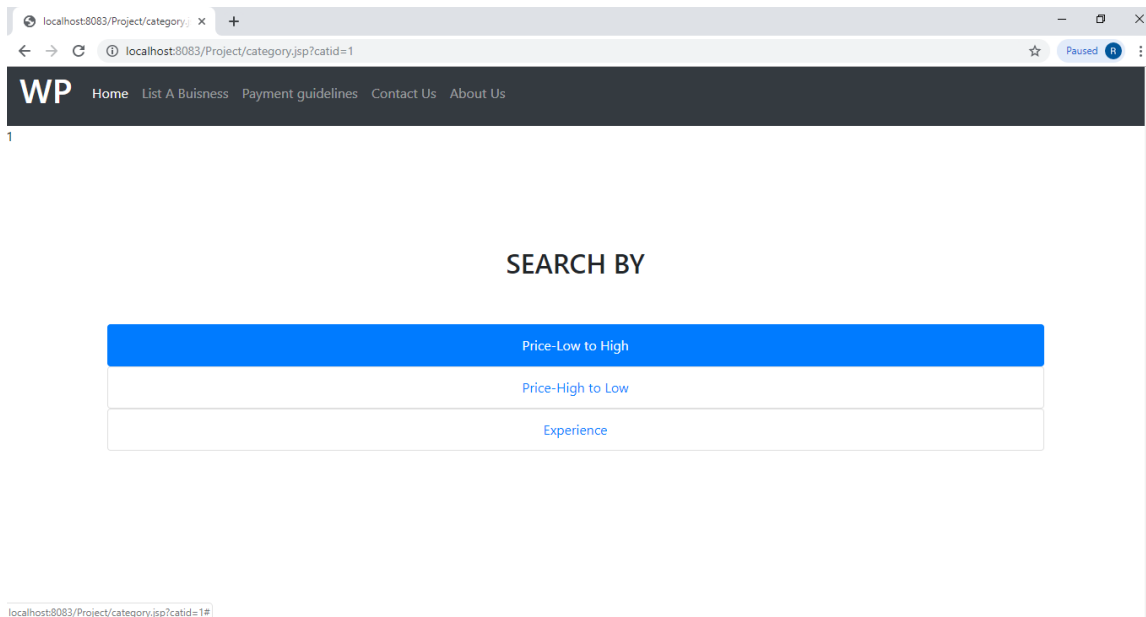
localhost:8083/Project/category.j ×
+

localhost:8083/Project/category.jsp?catid=1

Paused R

WP Home List A Buisness Payment guidelines Contact Us About Us

1

SEARCH BY

Price-Low to High

Price-High to Low

Experience

localhost:8083/Project/category.jsp?catid=1#